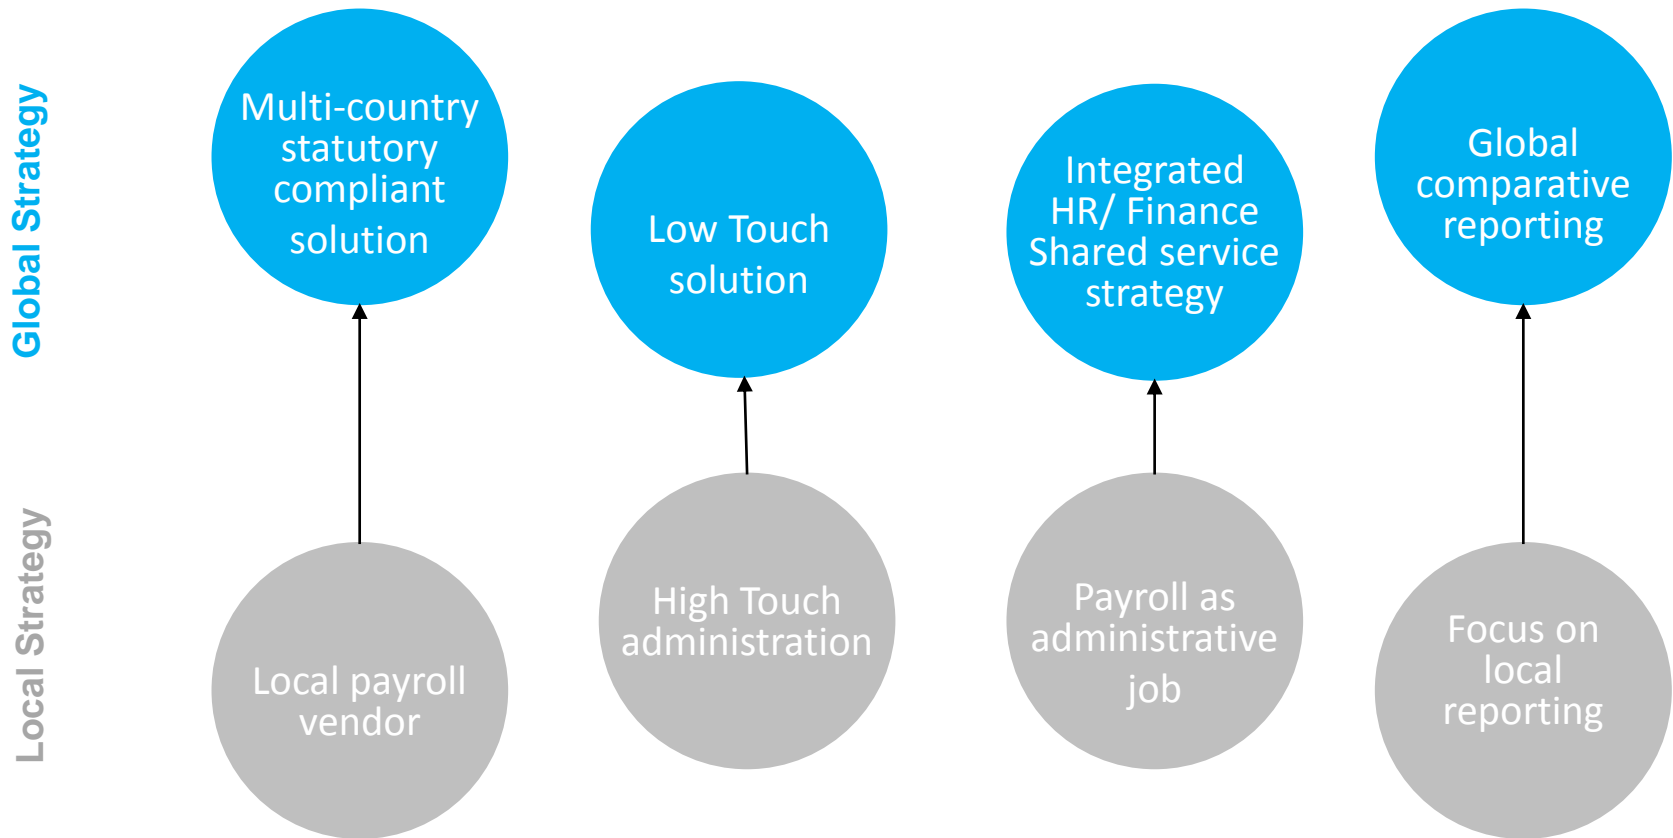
Global Strategy

Multi-country statutory compliant solution

Low Touch solution

Integrated HR/ Finance Shared service strategy

Global comparative reporting

Local Strategy

Local payroll vendor

High Touch administration

Payroll as administrative job

Focus on local reporting